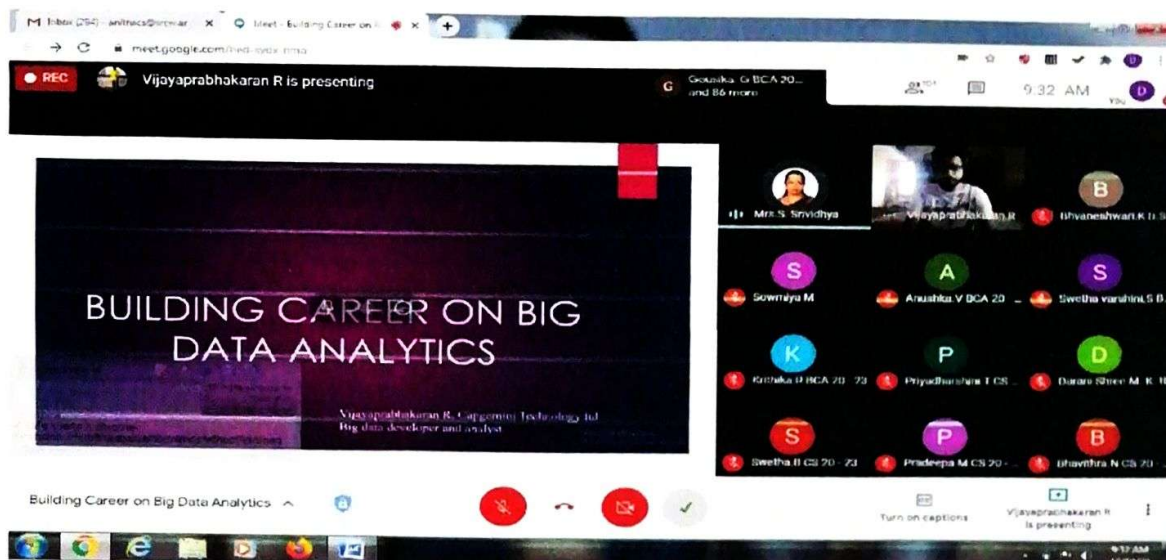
M Inbox (294) - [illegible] x Meet - Building Career on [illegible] x +

meet.google.com/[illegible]

REC Vijayaprabhakaran R is presenting

G Gouska G BCA 20... and 86 more

9:32 AM

You D

BUILDING CAREER ON BIG DATA ANALYTICS

Vijayaprabhakaran R, Capgemini Technology ltd
Big data developer and analyst

Mrs.S. Srividhya

Vijayaprabhakaran R

B Bhuvaneshwari K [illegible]

S Sowmiya M

A Anushka.V BCA 20 ...

S Swetha vanshini S B...

K Krithika P BCA 20 - 23

P Priyadharshini T CS ...

D Darani Shree M. K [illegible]

S Swetha B CS 20 - 23

P Pradeepa M CS 20 - ...

B Bhavithra N CS 20 - ...

Building Career on Big Data Analytics ^

Turn on captions

Vijayaprabhakaran R is presenting

9:17 AM